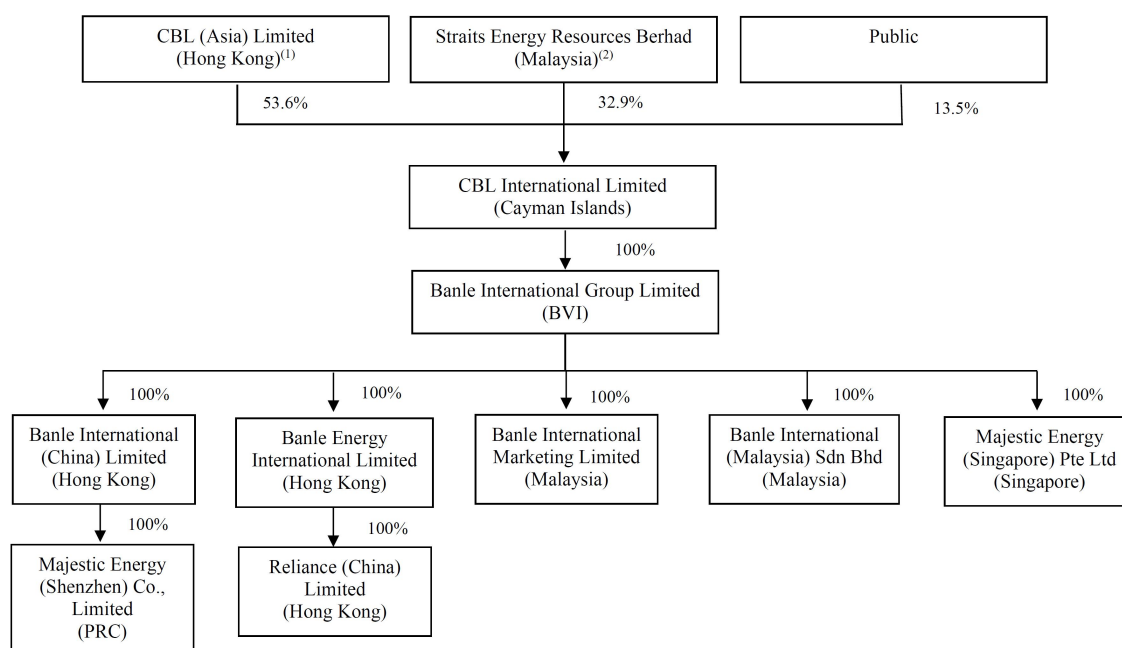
CBL (Asia) Limited (Hong Kong)$^{(1)}$

Straits Energy Resources Berhad (Malaysia)$^{(2)}$

Public

53.6%

32.9%

13.5%

CBL International Limited (Cayman Islands)

100%

Banle International Group Limited (BVI)

100%

100%

100%

100%

100%

Banle International (China) Limited (Hong Kong)

Banle Energy International Limited (Hong Kong)

Banle International Marketing Limited (Malaysia)

Banle International (Malaysia) Sdn Bhd (Malaysia)

Majestic Energy (Singapore) Pte Ltd (Singapore)

100%

100%

Majestic Energy (Shenzhen) Co., Limited (PRC)

Reliance (China) Limited (Hong Kong)